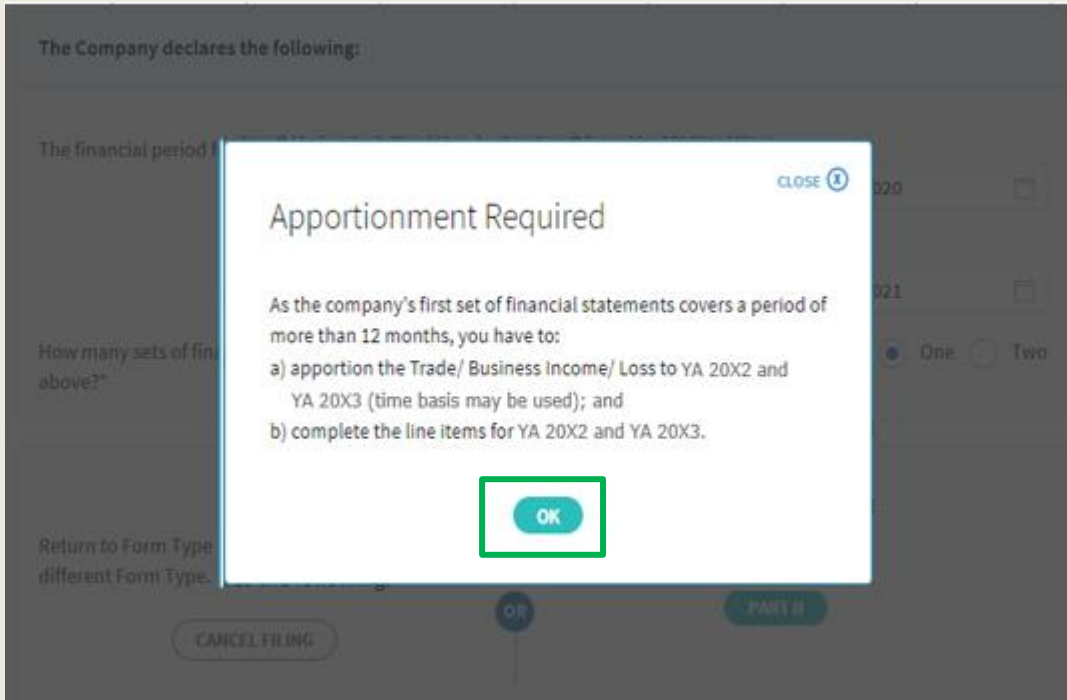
The Company declares the following:

The financial period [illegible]

020

021

How many sets of fin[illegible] above?*

One Two

Return to Form Type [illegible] different Form Type. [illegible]

CANCEL FILING

OR

PART II

CLOSE ⓧ

Apportionment Required

As the company's first set of financial statements covers a period of more than 12 months, you have to:
a) apportion the Trade/ Business Income/ Loss to YA 20X2 and YA 20X3 (time basis may be used); and
b) complete the line items for YA 20X2 and YA 20X3.

OK